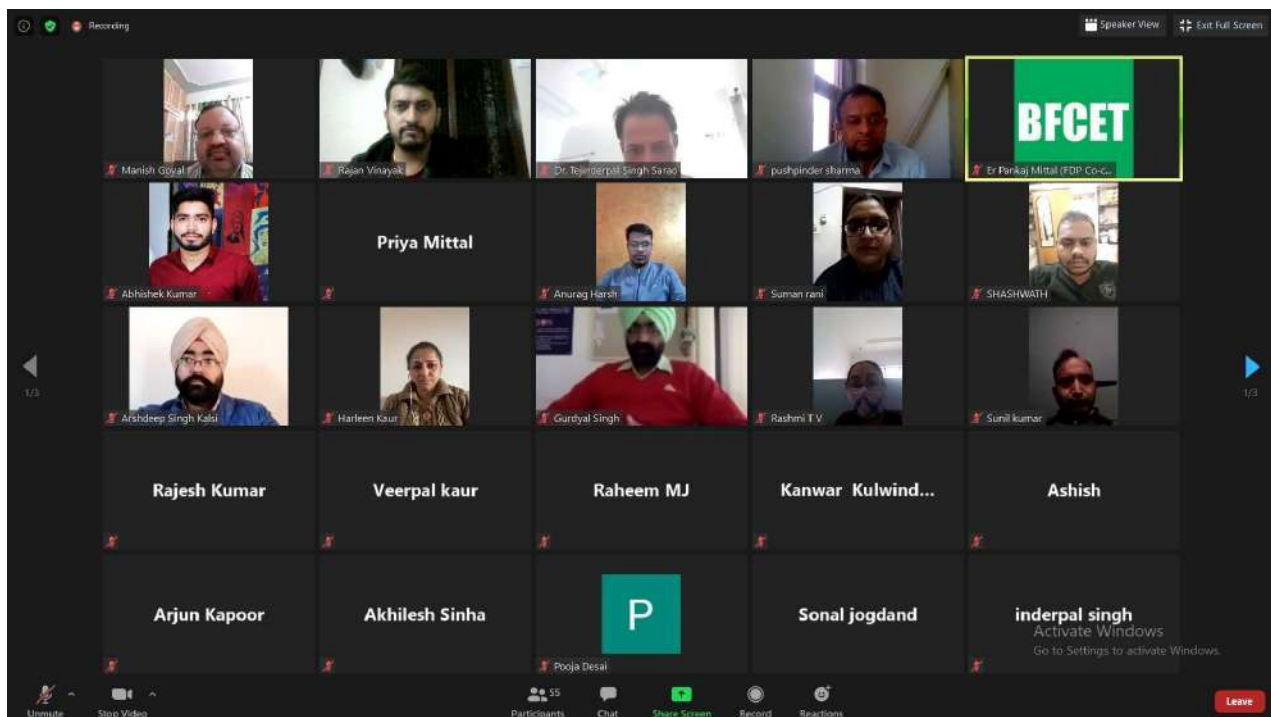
Recording

Speaker View

Exit Full Screen

Manish Goyal

Rajan Vinayak

Dr. Tejinderpal Singh Sarao

pushpinder sharma

BFCET

Er Pankaj Mittal (FDP Co-c...

Abhishek Kumar

Priya Mittal

Anurag Harsh

Suman rani

SHASHWATH

1/3

Arshdeep Singh Kalsi

Harleen Kaur

Gurdyal Singh

Rashmi T V

Sunil kumar

1/3

Rajesh Kumar

Veerpal kaur

Raheem MJ

Kanwar Kulwind...

Ashish

Arjun Kapoor

Akhilesh Sinha

P

Pooja Desai

Sonal jogdand

inderpal singh

Activate Windows

Go to Settings to activate Windows.

Unmute

Stop Video

55

Participants

Chat

Share Screen

Record

Reactions

Leave